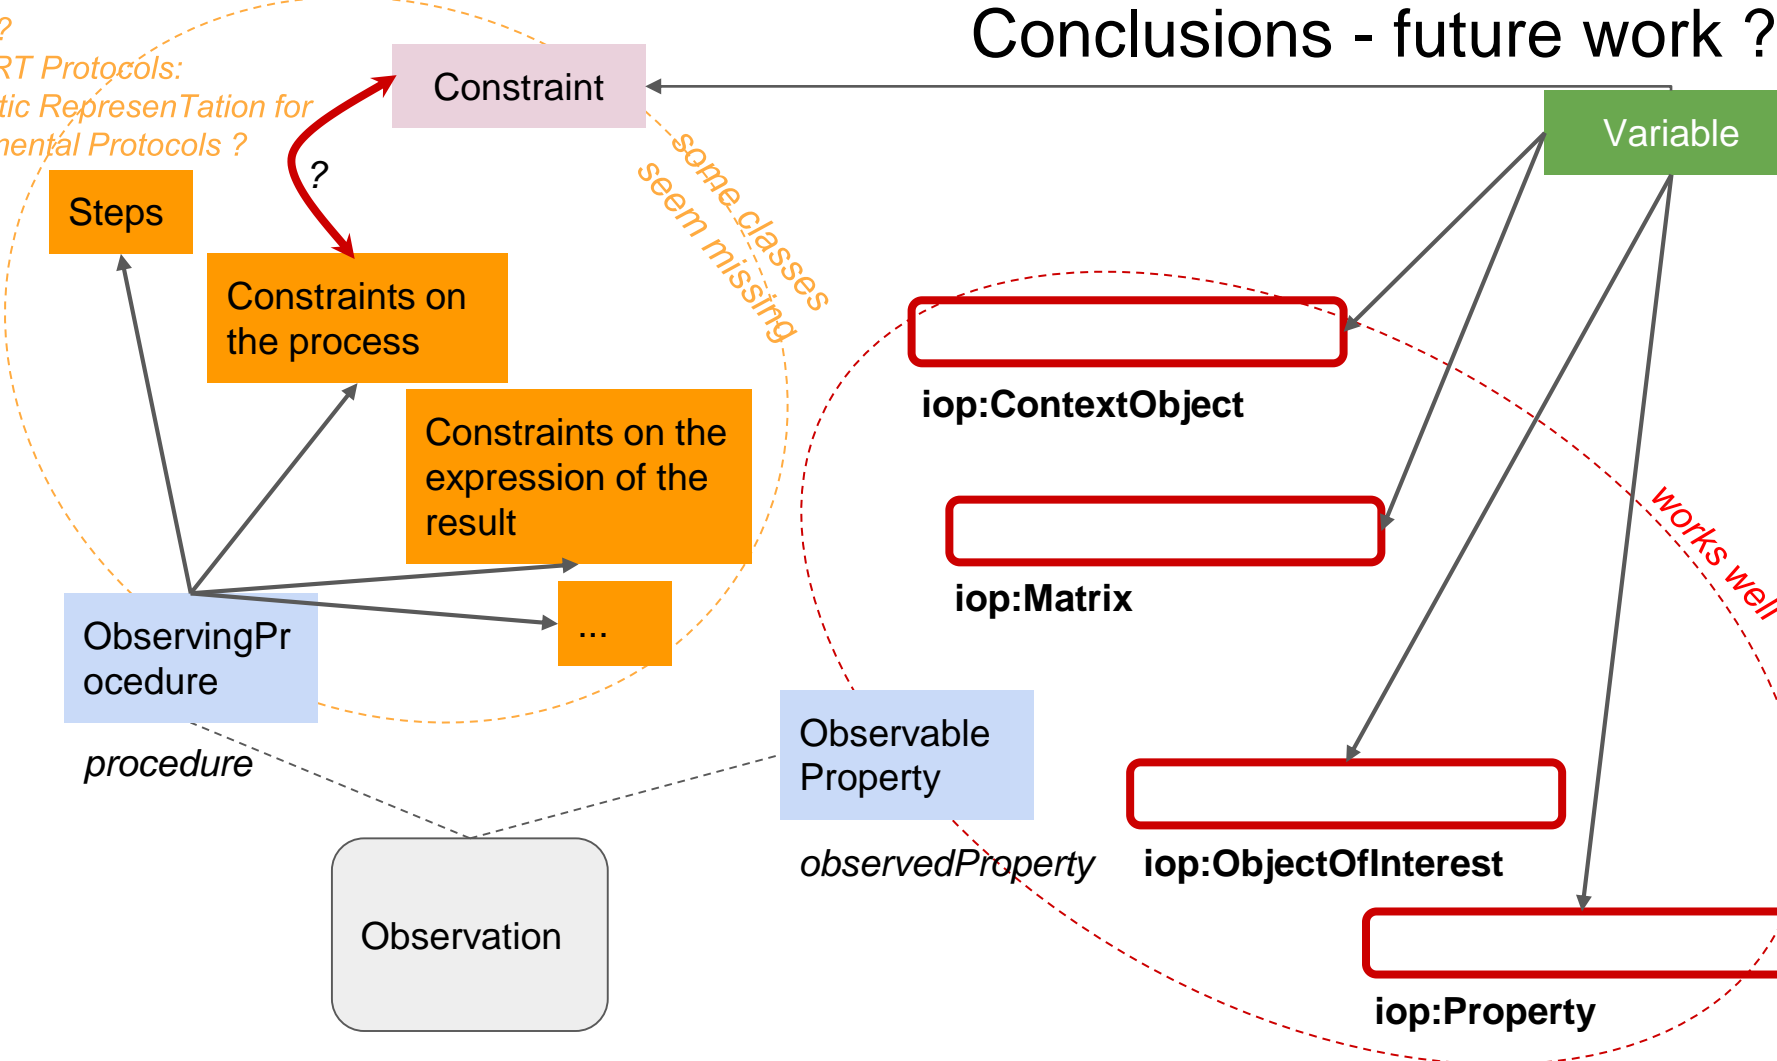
Conclusions - future work ?

?
RT Protocols:
tic RepresenTation for
nental Protocols ?

Constraint

Variable

?

Steps

Constraints on the process

some classes seem missing

Constraints on the expression of the result

iop:ContextObject

iop:Matrix

works well

ObservingProcedure

...

procedure

Observable Property

observedProperty

iop:ObjectOfInterest

Observation

iop:Property